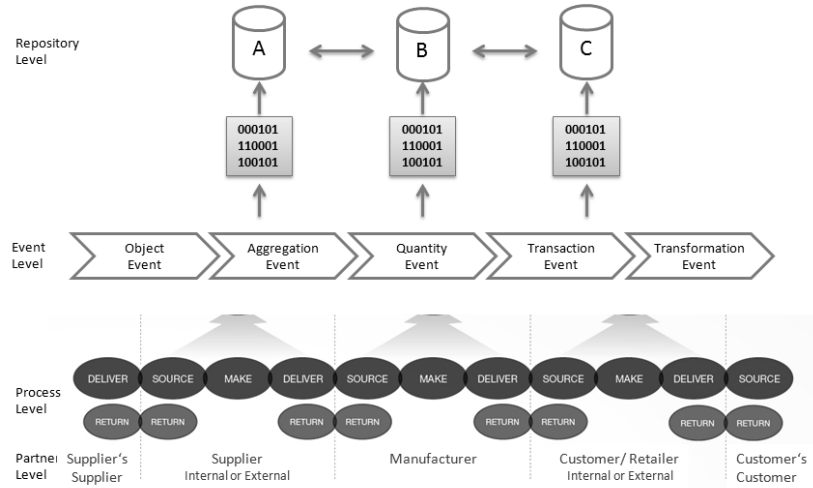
Repository Level

A

B

C

000101
110001
100101

000101
110001
100101

000101
110001
100101

Event Level

Object Event

Aggregation Event

Quantity Event

Transaction Event

Transformation Event

Process Level

DELIVER

SOURCE

MAKE

DELIVER

SOURCE

MAKE

DELIVER

SOURCE

MAKE

DELIVER

SOURCE

RETURN

RETURN

RETURN

RETURN

RETURN

RETURN

RETURN

RETURN

Partner Level

Supplier‘s Supplier

Supplier
Internal or External

Manufacturer

Customer/ Retailer
Internal or External

Customer‘s Customer